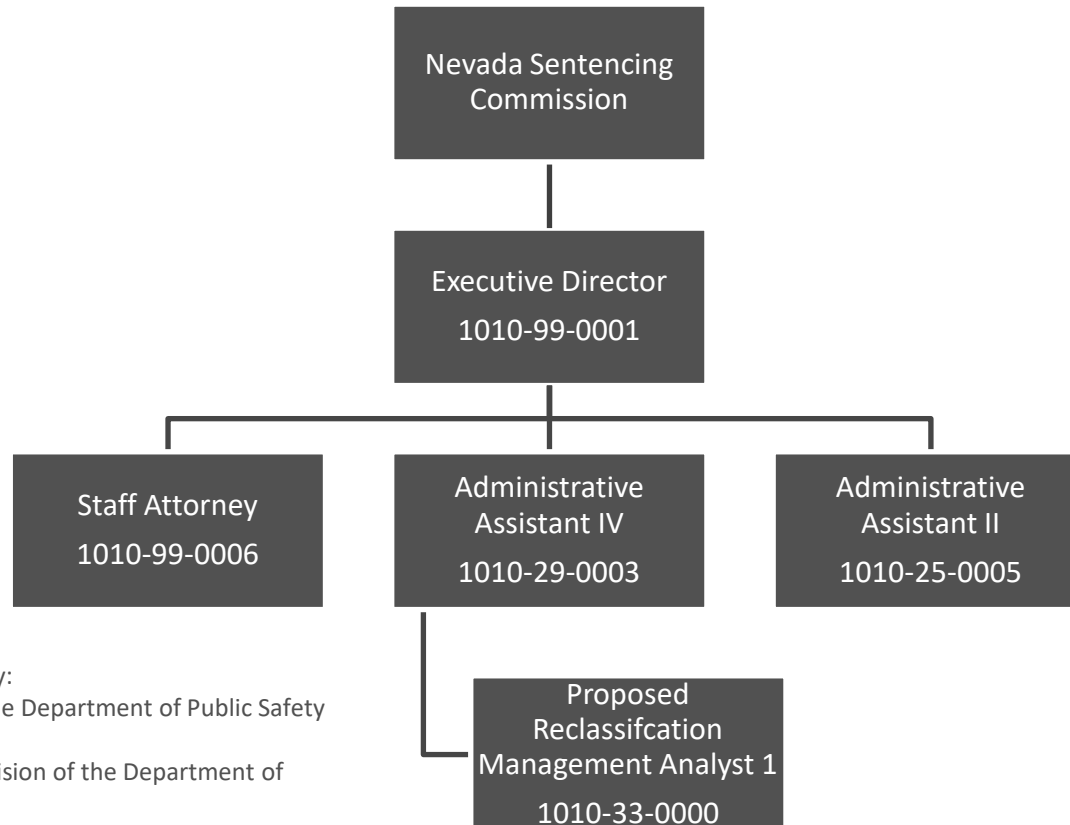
Nevada Sentencing Commission

Executive Director
1010-99-0001

Staff Attorney
1010-99-0006

Administrative Assistant IV
1010-29-0003

Administrative Assistant II
1010-25-0005

Proposed Reclassifcation Management Analyst 1
1010-33-0000

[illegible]y:
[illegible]e Department of Public Safety

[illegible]ision of the Department of